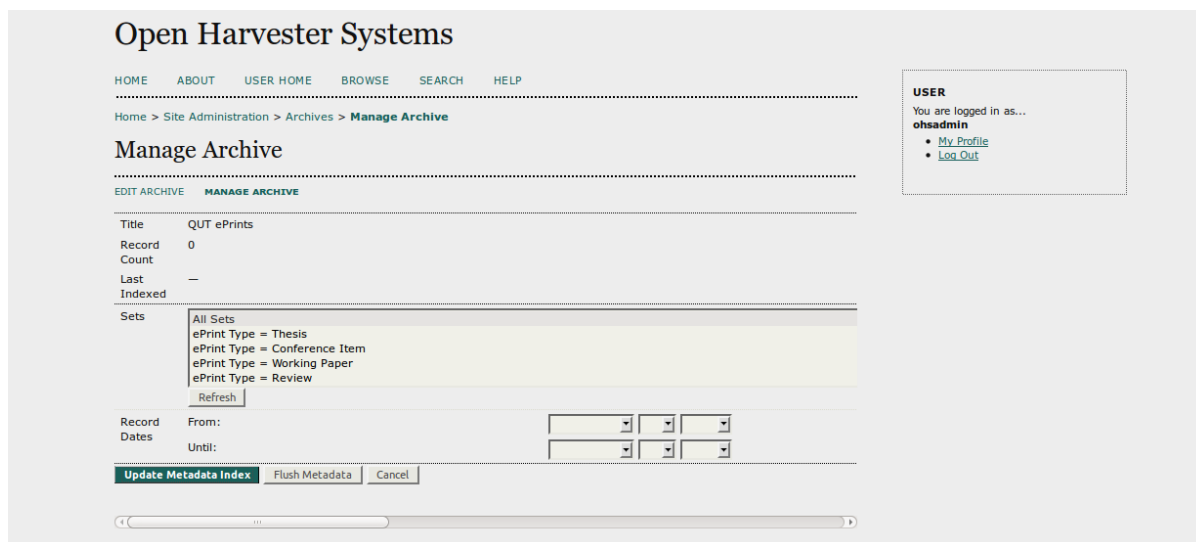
Open Harvester Systems

HOME ABOUT USER HOME BROWSE SEARCH HELP

Home > Site Administration > Archives > Manage Archive

Manage Archive

EDIT ARCHIVE MANAGE ARCHIVE

| Title | QUT ePrints |
|---|---|
| Record Count | 0 |
| Last Indexed | — |
| Sets | All Sets<br>ePrint Type = Thesis<br>ePrint Type = Conference Item<br>ePrint Type = Working Paper<br>ePrint Type = Review<br>Refresh |
| Record Dates | From:<br>Until: |

Update Metadata Index Flush Metadata Cancel

USER
You are logged in as...
ohsadmin
• My Profile
• Log Out